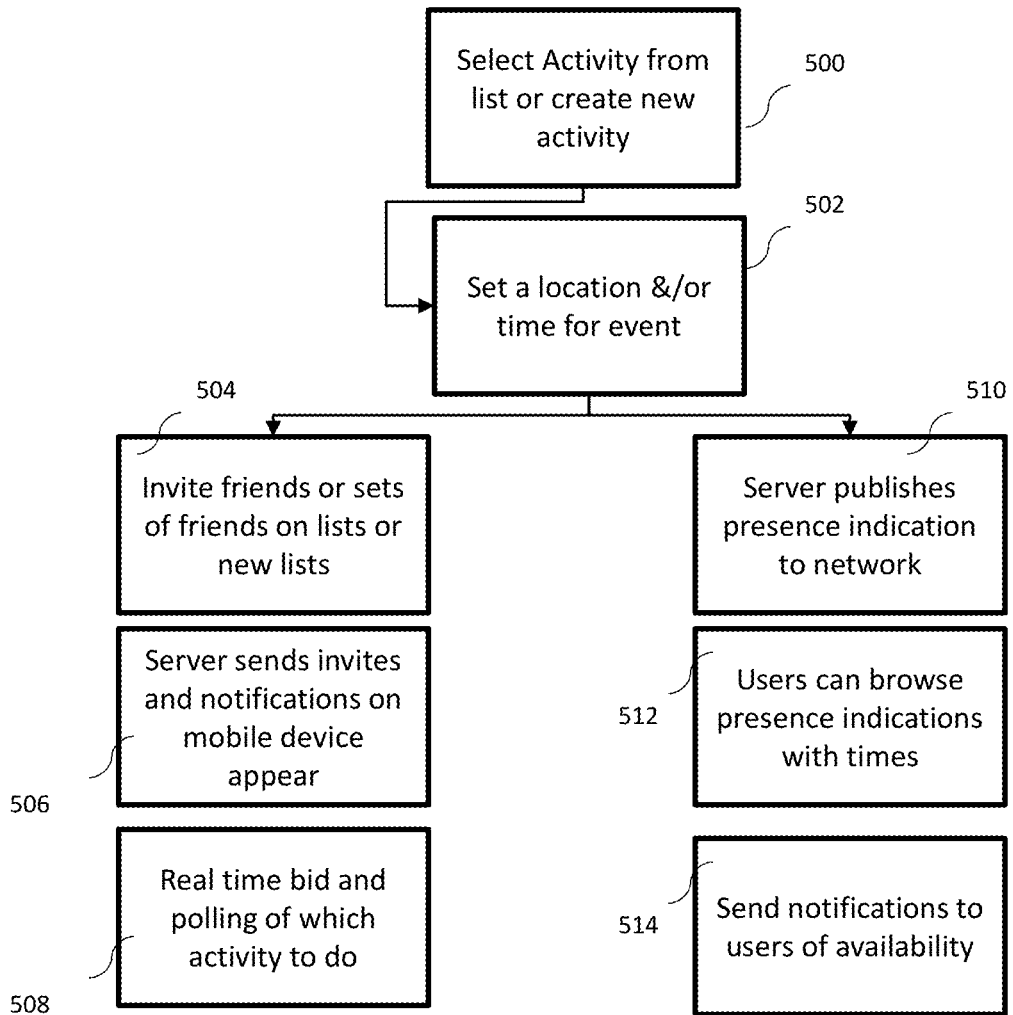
Select Activity from list or create new activity

500

502

Set a location &/or time for event

504

510

Invite friends or sets of friends on lists or new lists

Server publishes presence indication to network

Server sends invites and notifications on mobile device appear

506

Users can browse presence indications with times

512

Real time bid and polling of which activity to do

508

Send notifications to users of availability

514